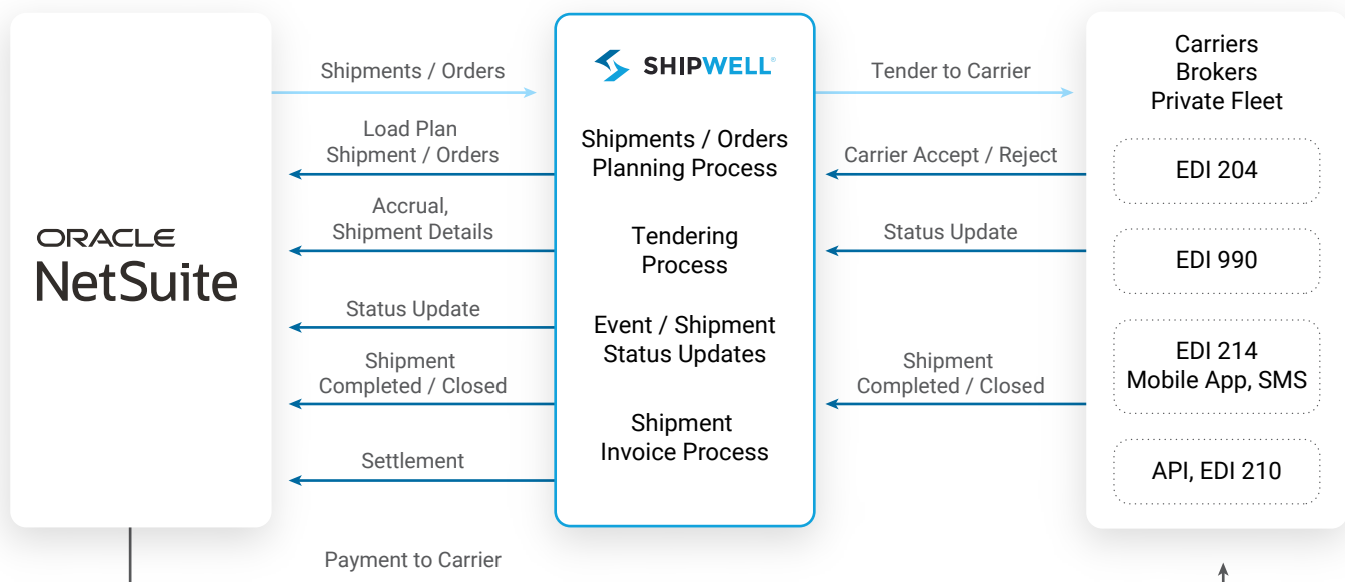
ORACLE
NetSuite

Shipments / Orders

Load Plan
Shipment / Orders

Accrual,
Shipment Details

Status Update

Shipment
Completed / Closed

Settlement

SHIPWELL

Shipments / Orders
Planning Process

Tendering
Process

Event / Shipment
Status Updates

Shipment
Invoice Process

Tender to Carrier

Carrier Accept / Reject

Status Update

Shipment
Completed / Closed

Carriers
Brokers
Private Fleet

EDI 204

EDI 990

EDI 214
Mobile App, SMS

API, EDI 210

Payment to Carrier